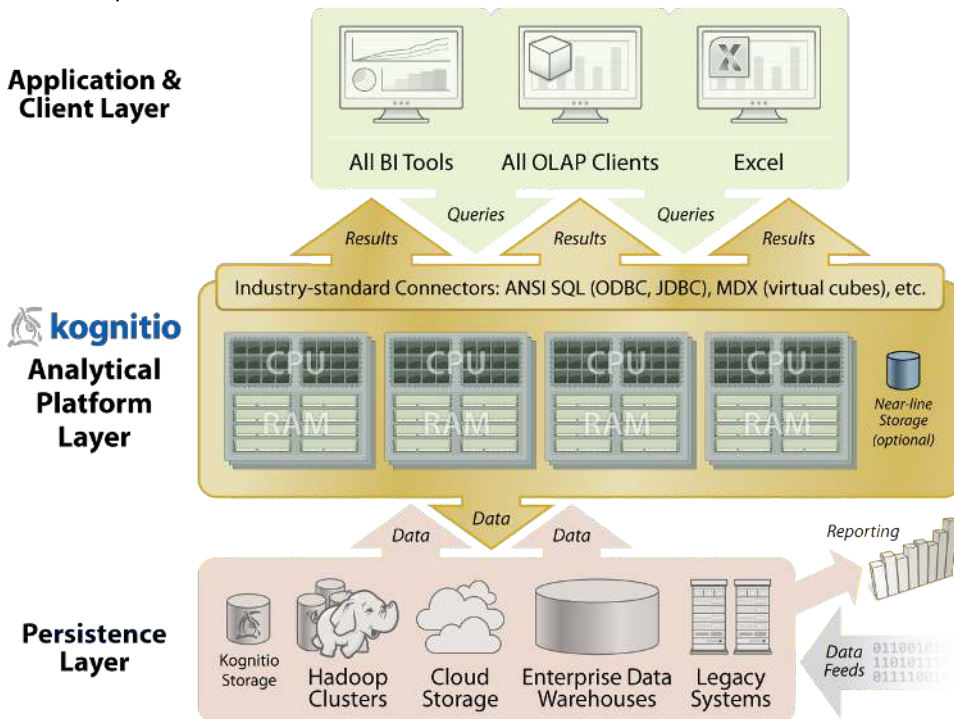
Application & Client Layer

All BI Tools

All OLAP Clients

Excel

Queries

Queries

Results

Results

Results

Industry-standard Connectors: ANSI SQL (ODBC, JDBC), MDX (virtual cubes), etc.

kognitio

Analytical Platform Layer

CPU

RAM

CPU

RAM

CPU

RAM

CPU

RAM

Near-line Storage (optional)

Data

Data

Data

Reporting

Persistence Layer

Kognitio Storage

Hadoop Clusters

Cloud Storage

Enterprise Data Warehouses

Legacy Systems

Data Feeds

01100101
11010111
01111001